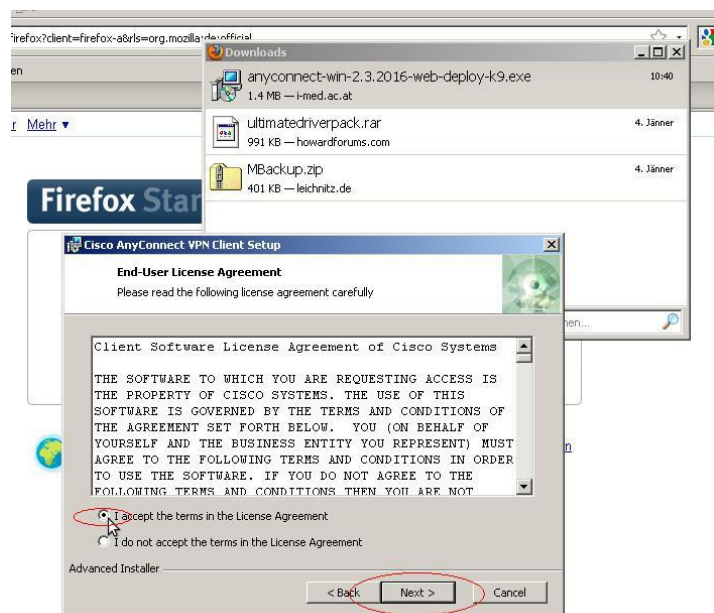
irefox?client=firefox-a&rls=org.mozilla:de:official

en

r Mehr ▾

Firefox Star

Downloads

anyconnect-win-2.3.2016-web-deploy-k9.exe
1.4 MB — i-med.ac.at
10:40

ultimatedriverpack.rar
991 KB — howardforums.com
4. Jänner

MBackup.zip
401 KB — leichnitz.de
4. Jänner

nen...

Cisco AnyConnect VPN Client Setup

End-User License Agreement
Please read the following license agreement carefully

Client Software License Agreement of Cisco Systems

THE SOFTWARE TO WHICH YOU ARE REQUESTING ACCESS IS THE PROPERTY OF CISCO SYSTEMS. THE USE OF THIS SOFTWARE IS GOVERNED BY THE TERMS AND CONDITIONS OF THE AGREEMENT SET FORTH BELOW. YOU (ON BEHALF OF YOURSELF AND THE BUSINESS ENTITY YOU REPRESENT) MUST AGREE TO THE FOLLOWING TERMS AND CONDITIONS IN ORDER TO USE THE SOFTWARE. IF YOU DO NOT AGREE TO THE FOLLOWING TERMS AND CONDITIONS THEN YOU ARE NOT

I accept the terms in the License Agreement

I do not accept the terms in the License Agreement

Advanced Installer

< Back
Next >
Cancel